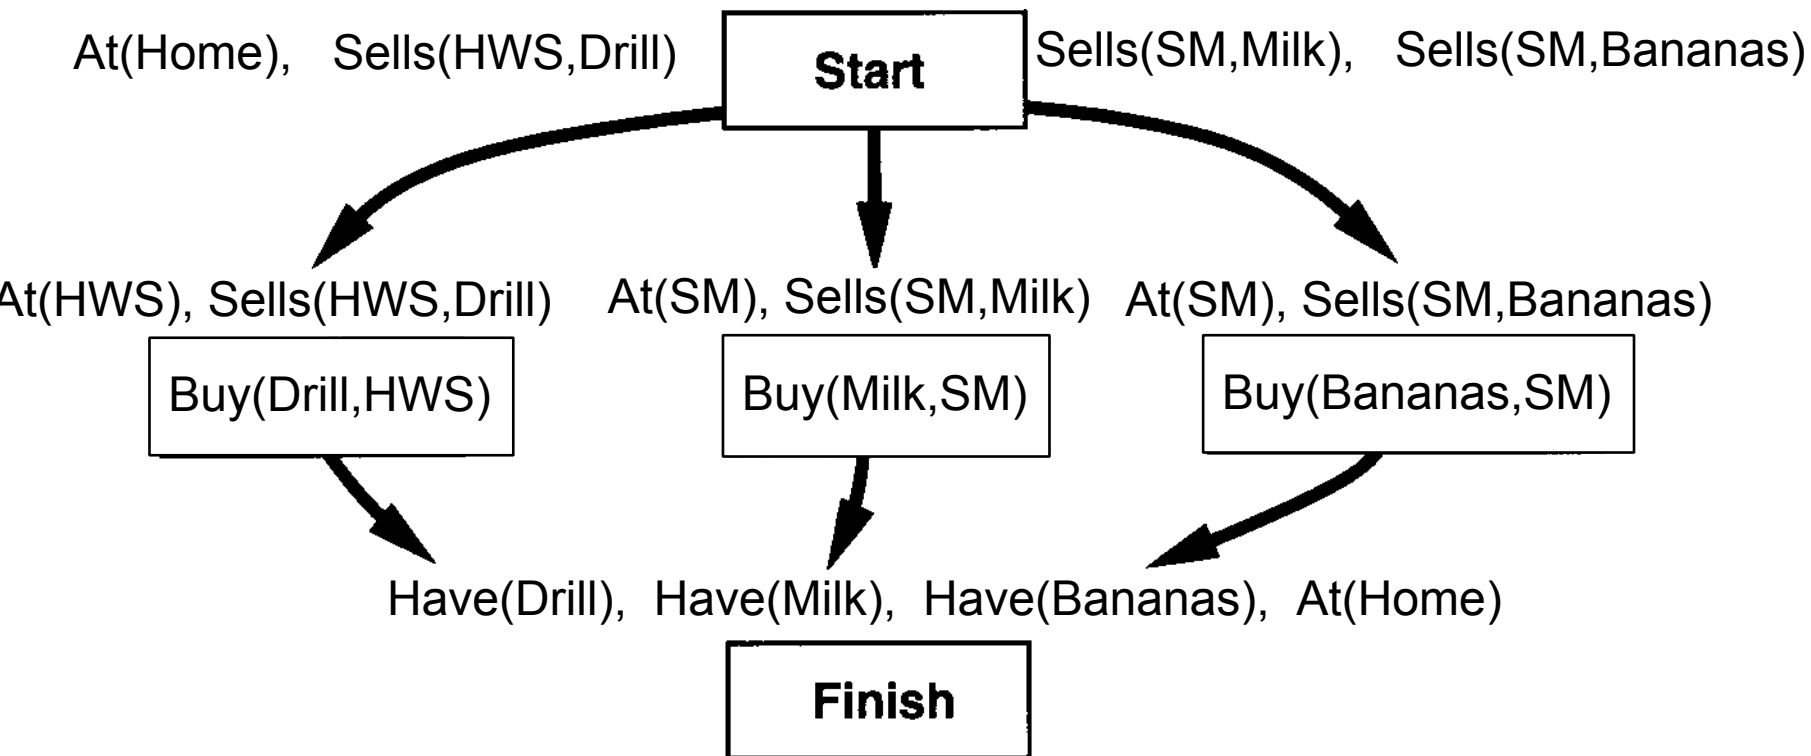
At(Home), Sells(HWS,Drill)

Start

Sells(SM,Milk), Sells(SM,Bananas)

At(HWS), Sells(HWS,Drill)

At(SM), Sells(SM,Milk)

At(SM), Sells(SM,Bananas)

Buy(Drill,HWS)

Buy(Milk,SM)

Buy(Bananas,SM)

Have(Drill), Have(Milk), Have(Bananas), At(Home)

Finish